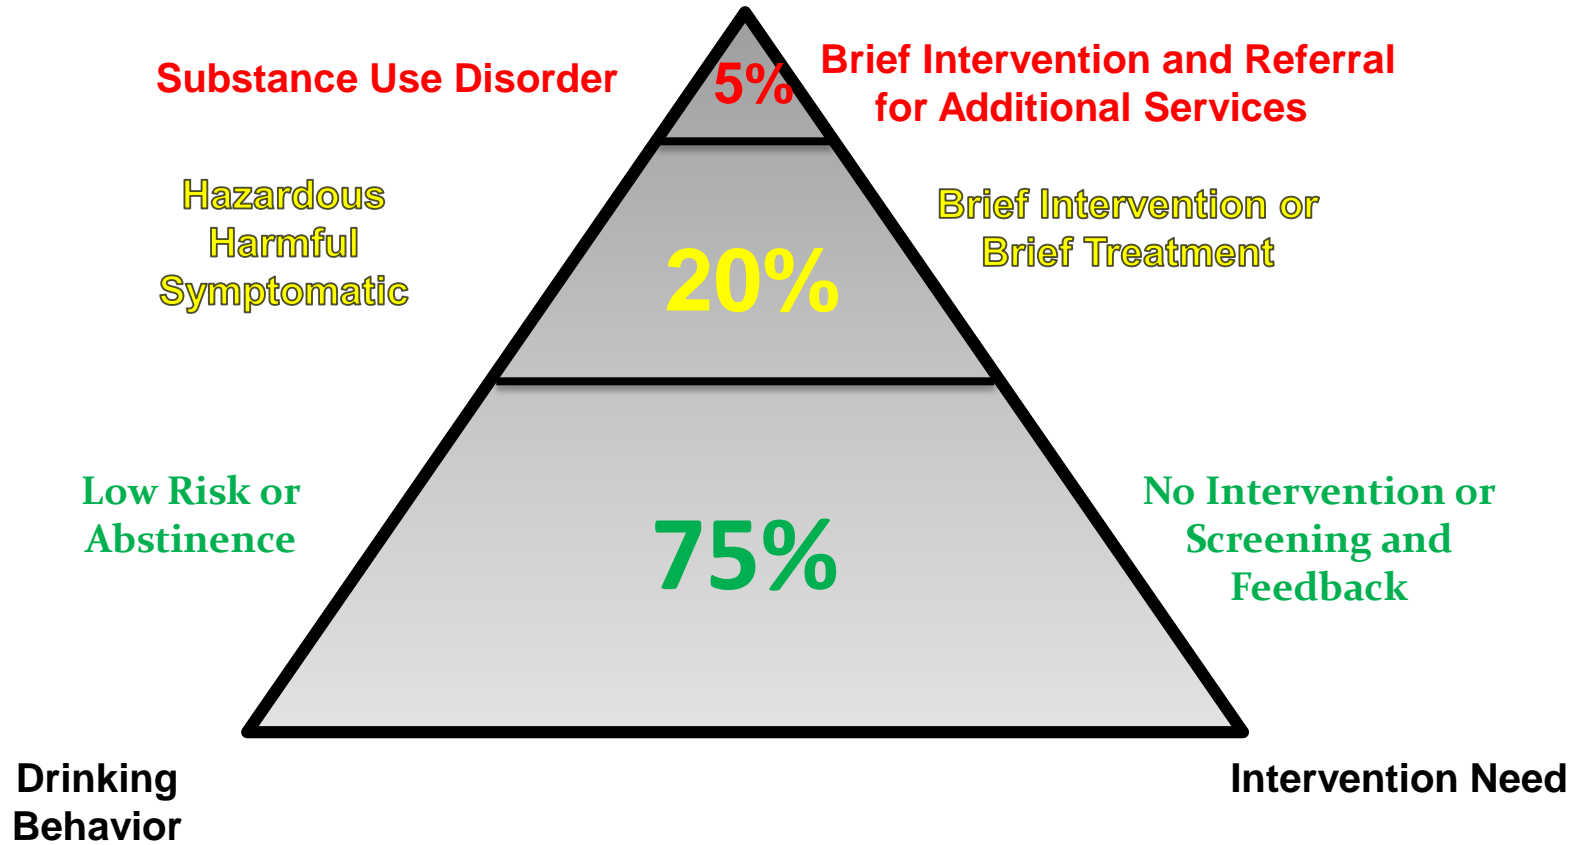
Substance Use Disorder

5%

Brief Intervention and Referral for Additional Services

Hazardous
Harmful
Symptomatic

20%

Brief Intervention or Brief Treatment

Low Risk or Abstinence

75%

No Intervention or Screening and Feedback

Drinking Behavior

Intervention Need